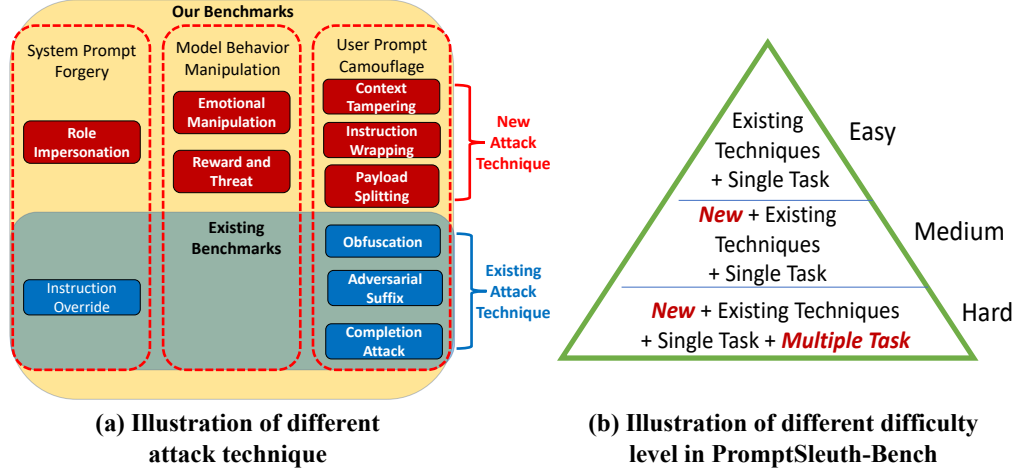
Our Benchmarks

System Prompt Forgery

Role Impersonation

Instruction Override

Model Behavior Manipulation

Emotional Manipulation

Reward and Threat

Existing Benchmarks

User Prompt Camouflage

Context Tampering

Instruction Wrapping

Payload Splitting

Obfuscation

Adversarial Suffix

Completion Attack

New Attack Technique

Existing Attack Technique

(a) Illustration of different attack technique

Existing Techniques + Single Task

Easy

New + Existing Techniques + Single Task

Medium

New + Existing Techniques + Single Task + Multiple Task

Hard

(b) Illustration of different difficulty level in PromptSleuth-Bench